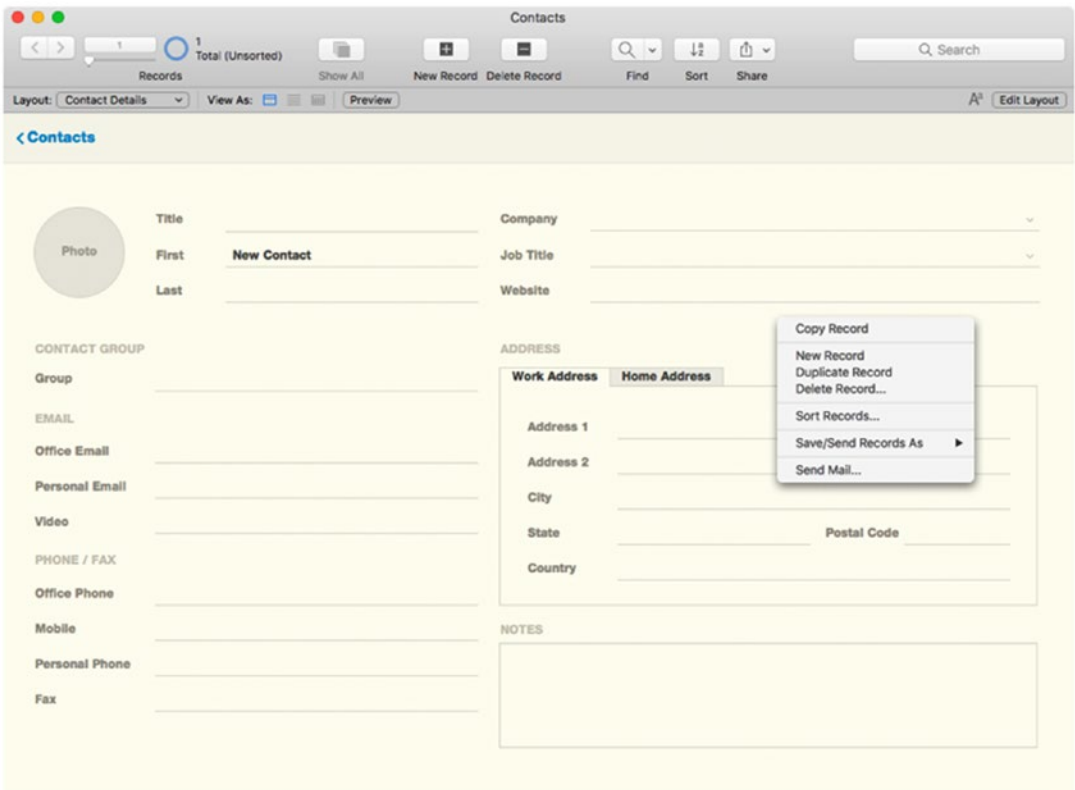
Contacts

1
1
Total (Unsorted)
Records
Show All
New Record
Delete Record
Find
Sort
Share
Search

Layout: Contact Details
View As:
Preview
Edit Layout

< Contacts

Photo
Title
First
New Contact
Last

Company
Job Title
Website

CONTACT GROUP
Group

EMAIL
Office Email
Personal Email
Video

PHONE / FAX
Office Phone
Mobile
Personal Phone
Fax

ADDRESS
Work Address
Home Address
Address 1
Address 2
City
State
Postal Code
Country

NOTES

Copy Record
New Record
Duplicate Record
Delete Record...
Sort Records...
Save/Send Records As
Send Mail...